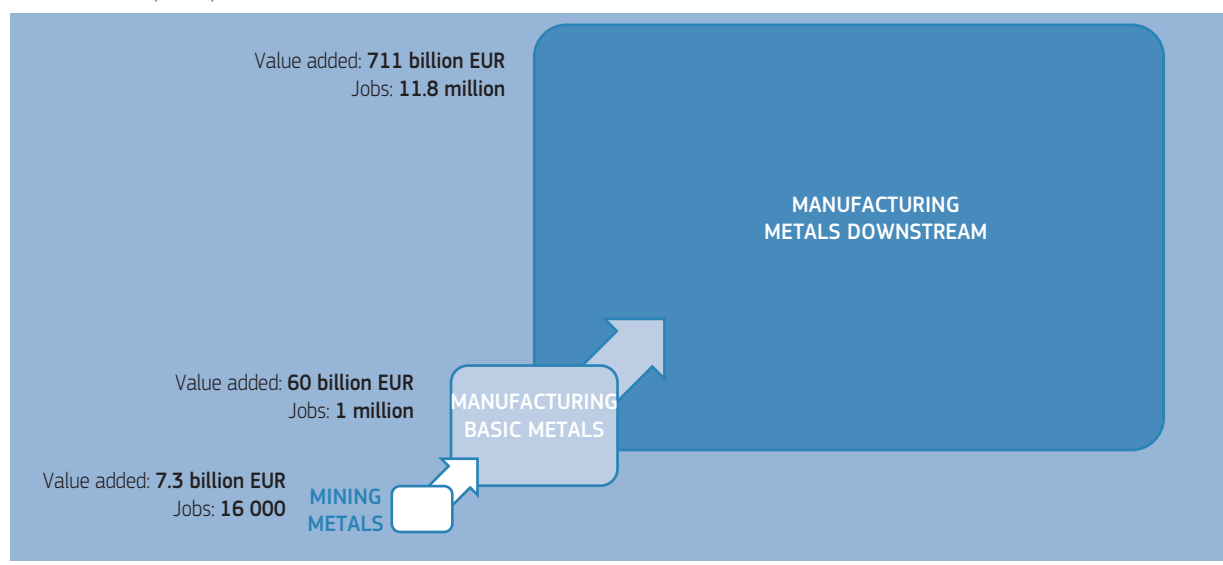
Value added: **711 billion EUR**
Jobs: **11.8 million**

MANUFACTURING
METALS DOWNSTREAM

Value added: **60 billion EUR**
Jobs: **1 million**

MANUFACTURING
BASIC METALS

Value added: **7.3 billion EUR**
Jobs: **16 000**

MINING
METALS